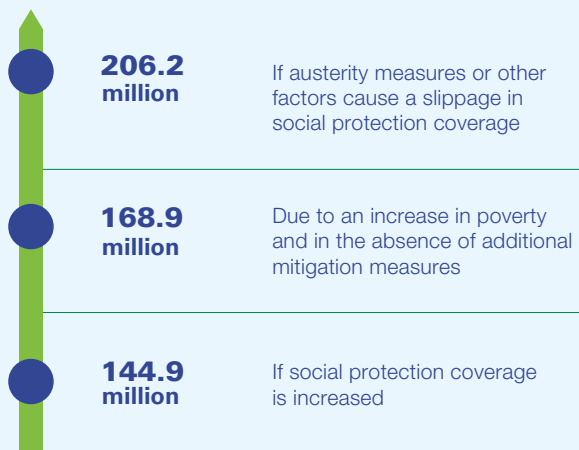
206.2 million

If austerity measures or other factors cause a slippage in social protection coverage

168.9 million

Due to an increase in poverty and in the absence of additional mitigation measures

144.9 million

If social protection coverage is increased